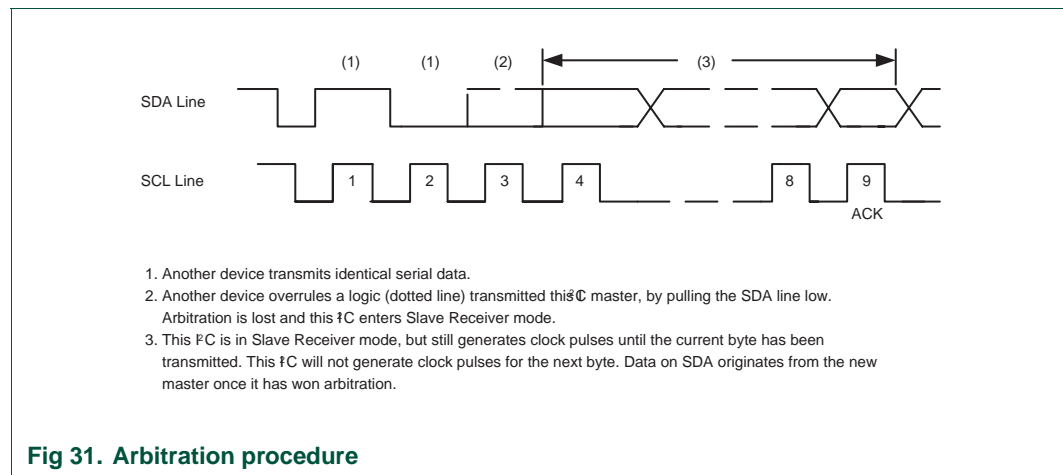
(1) (1) (2) (3)

SDA Line

SCL Line

1 2 3 4 8 9

ACK

1. Another device transmits identical serial data.
2. Another device overrules a logic (dotted line) transmitted this I²C master, by pulling the SDA line low. Arbitration is lost and this I²C enters Slave Receiver mode.
3. This I²C is in Slave Receiver mode, but still generates clock pulses until the current byte has been transmitted. This I²C will not generate clock pulses for the next byte. Data on SDA originates from the new master once it has won arbitration.

Fig 31. Arbitration procedure